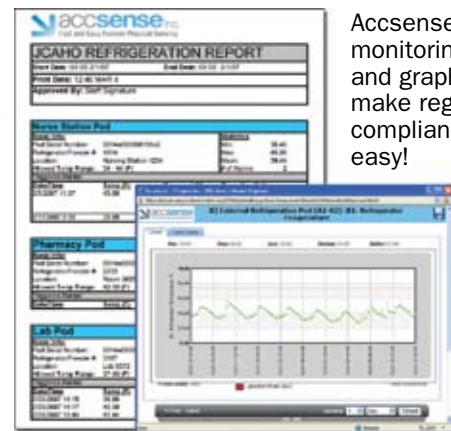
accsense inc.

Fast and Easy Remote Physical Sensing

JCAHO REFRIGERATION REPORT

Start Date: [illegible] End Date: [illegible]

Print Date: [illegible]

Approved By: Staff Signature

Nurse Station Pod

Pharmacy Pod

Lab Pod

Accsense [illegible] monitorin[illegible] and graph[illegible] make reg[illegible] complian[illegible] easy!

accsense

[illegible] External Refrigeration Pod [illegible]